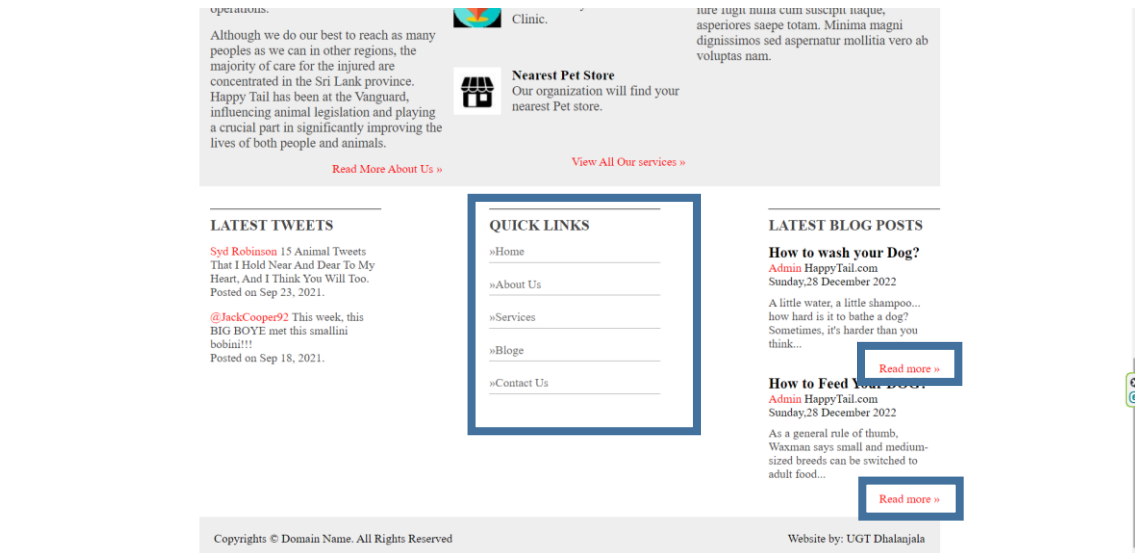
operations.

Although we do our best to reach as many peoples as we can in other regions, the majority of care for the injured are concentrated in the Sri Lank province. Happy Tail has been at the Vanguard, influencing animal legislation and playing a crucial part in significantly improving the lives of both people and animals.

Read More About Us »

Clinic.

Nearest Pet Store
Our organization will find your nearest Pet store.

View All Our services »

iure fugit nulla cum suscipit itaque, asperiores saepe totam. Minima magni dignissimos sed aspernatur mollitia vero ab voluptas nam.

LATEST TWEETS

Syd Robinson 15 Animal Tweets That I Hold Near And Dear To My Heart, And I Think You Will Too.
Posted on Sep 23, 2021.

@JackCooper92 This week, this BIG BOYE met this smallini bobini!!!
Posted on Sep 18, 2021.

QUICK LINKS

»Home

»About Us

»Services

»Bloge

»Contact Us

LATEST BLOG POSTS

How to wash your Dog?
Admin HappyTail.com
Sunday,28 December 2022

A little water, a little shampoo... how hard is it to bathe a dog? Sometimes, it's harder than you think...

Read more »

How to Feed Your Dog?
Admin HappyTail.com
Sunday,28 December 2022

As a general rule of thumb, Waxman says small and medium-sized breeds can be switched to adult food...

Read more »

Copyrights © Domain Name. All Rights Reserved

Website by: UGT Dhalanjala